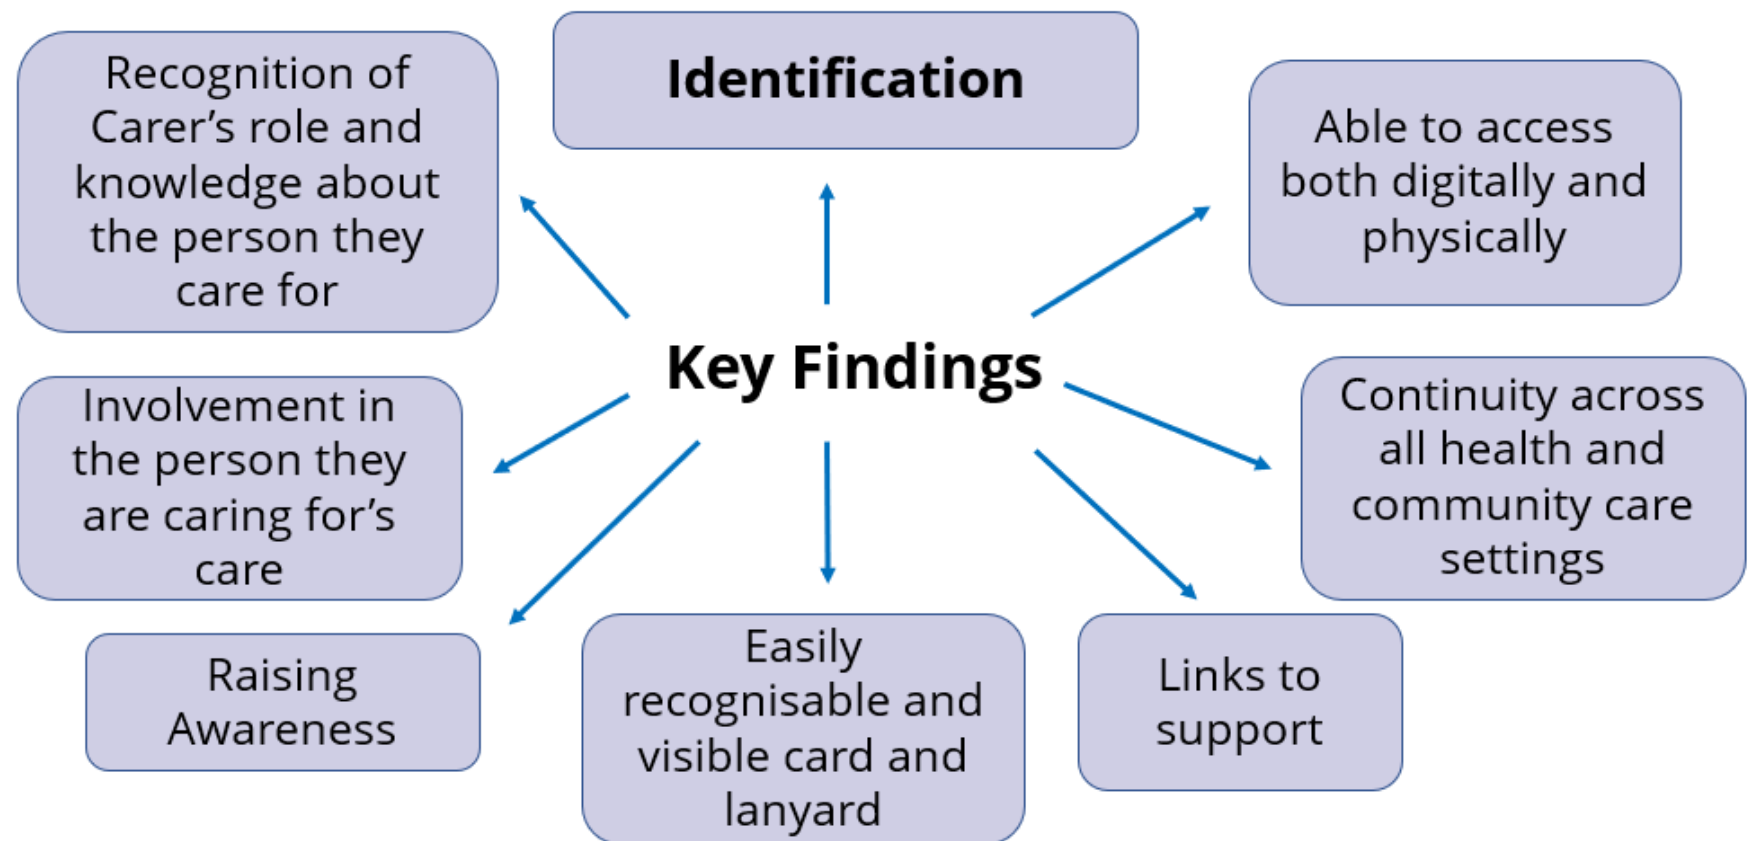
Recognition of Carer’s role and knowledge about the person they care for

Identification

Able to access both digitally and physically

Key Findings

Involvement in the person they are caring for’s care

Continuity across all health and community care settings

Raising Awareness

Easily recognisable and visible card and lanyard

Links to support